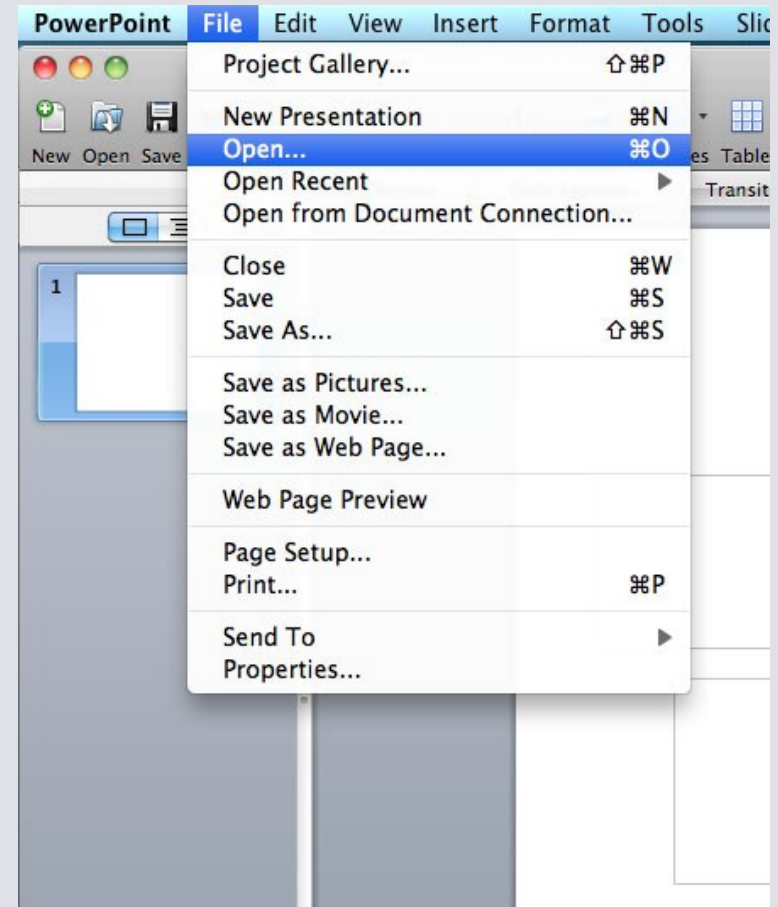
PowerPoint File Edit View Insert Format Tools Slic

New Open Save

es Table

Transit

1

Project Gallery... ⇧⌘P

New Presentation ⌘N
Open... ⌘O
Open Recent
Open from Document Connection...

Close ⌘W
Save ⌘S
Save As... ⇧⌘S

Save as Pictures...
Save as Movie...
Save as Web Page...

Web Page Preview

Page Setup...
Print... ⌘P

Send To
Properties...